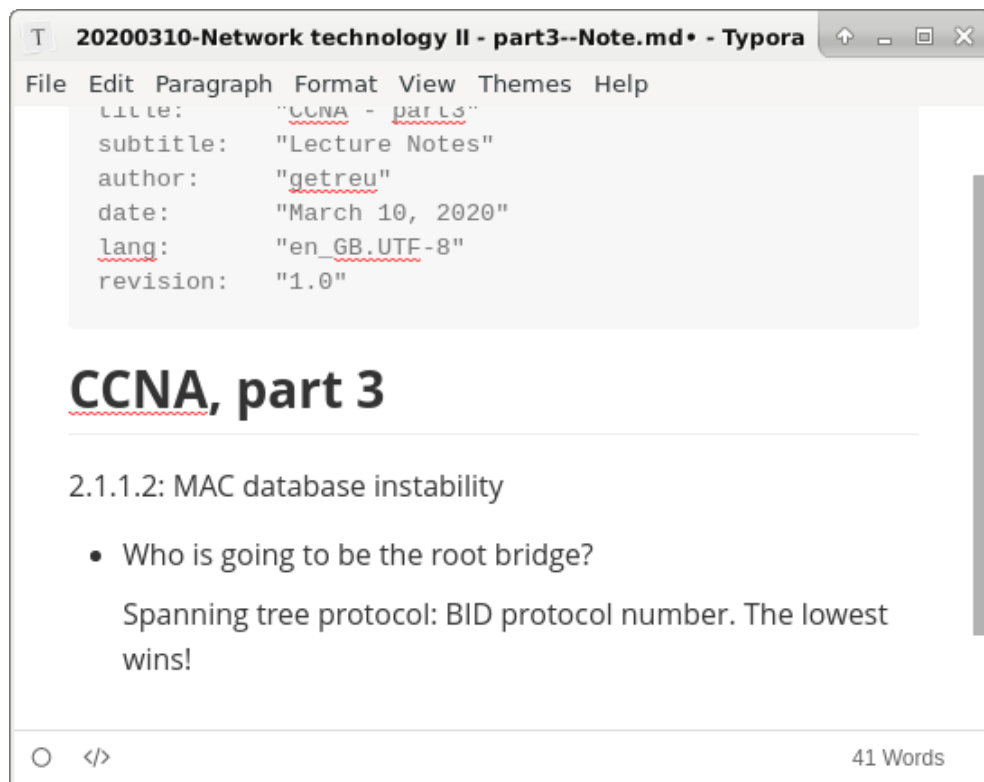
T 20200310-Network technology II - part3--Note.md• - Typora

File Edit Paragraph Format View Themes Help

title: "CCNA - part3"
subtitle: "Lecture Notes"
author: "getreu"
date: "March 10, 2020"
lang: "en_GB.UTF-8"
revision: "1.0"

# CCNA, part 3

2.1.1.2: MAC database instability

- Who is going to be the root bridge?

  Spanning tree protocol: BID protocol number. The lowest wins!

41 Words